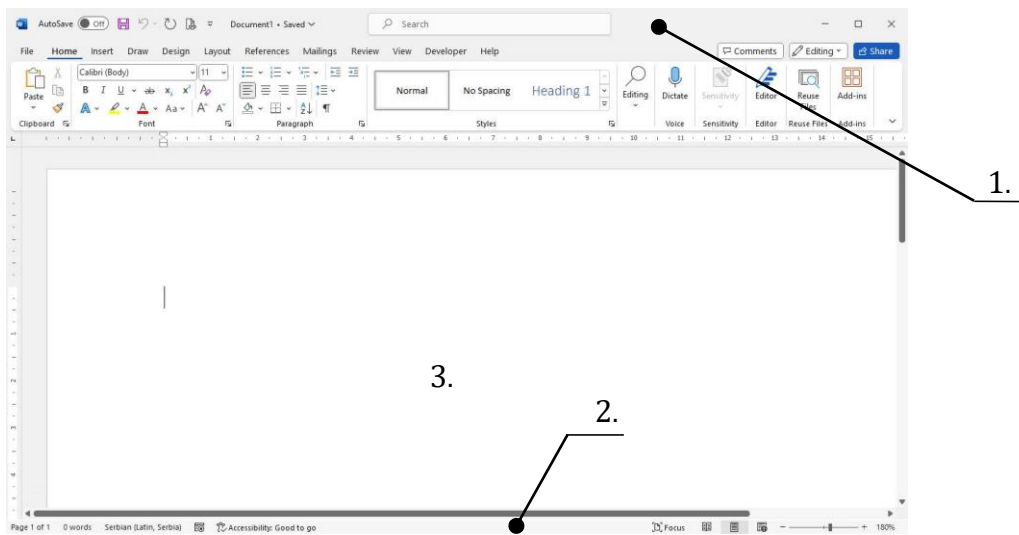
AutoSave Off Document1 • Saved Search

File Home Insert Draw Design Layout References Mailings Review View Developer Help Comments Editing Share

Paste Calibri (Body) 11 B I U x₂ x² A Normal No Spacing Heading 1 Editing Dictate Sensitivity Editor Reuse Files Add-ins

Clipboard Font Paragraph Styles Voice Sensitivity Editor Reuse Files Add-ins

1.

3.

2.

Page 1 of 1 0 words Serbian (Latin, Serbia) Accessibility: Good to go Focus 180%